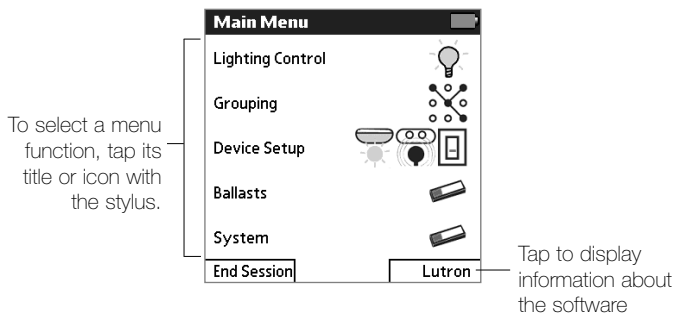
Main Menu

Lighting Control

Grouping

Device Setup

Ballasts

System

End Session

Lutron

To select a menu function, tap its title or icon with the stylus.

Tap to display information about the software